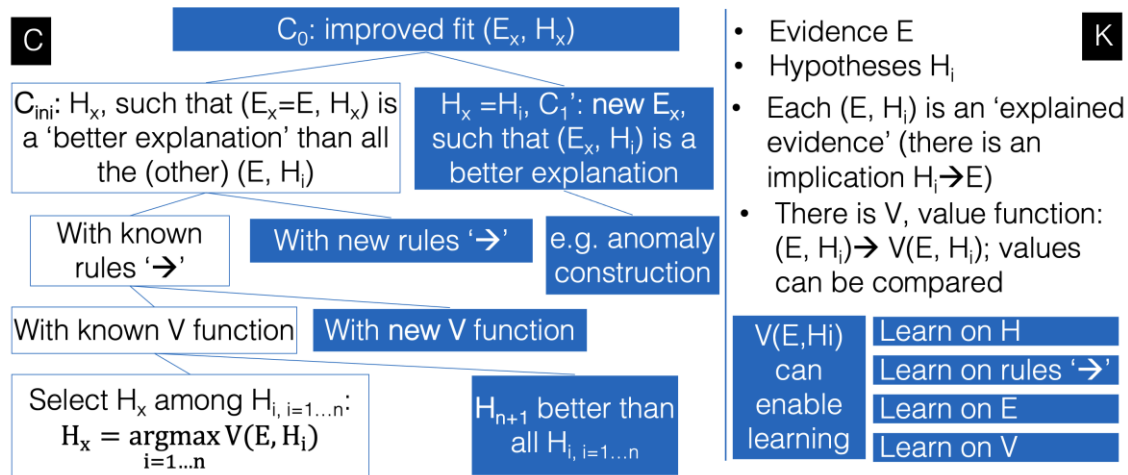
C

$C_0$: improved fit ($E_x$, $H_x$)

$C_{ini}$: $H_x$, such that ($E_x$=E, $H_x$) is a 'better explanation' than all the (other) (E, $H_i$)

$H_x$ =$H_i$, $C_1$': new $E_x$, such that ($E_x$, $H_i$) is a better explanation

With known rules '→'

With new rules '→'

e.g. anomaly construction

With known V function

With new V function

Select $H_x$ among $H_{i,\ i=1\ldots n}$:
$H_x = \underset{i=1\ldots n}{\operatorname{argmax}} V(E, H_i)$

$H_{n+1}$ better than all $H_{i,\ i=1\ldots n}$

K

• Evidence E
• Hypotheses $H_i$
• Each (E, $H_i$) is an 'explained evidence' (there is an implication $H_i$→E)
• There is V, value function: (E, $H_i$)→ V(E, $H_i$); values can be compared

V(E,Hi) can enable learning

Learn on H
Learn on rules '→'
Learn on E
Learn on V